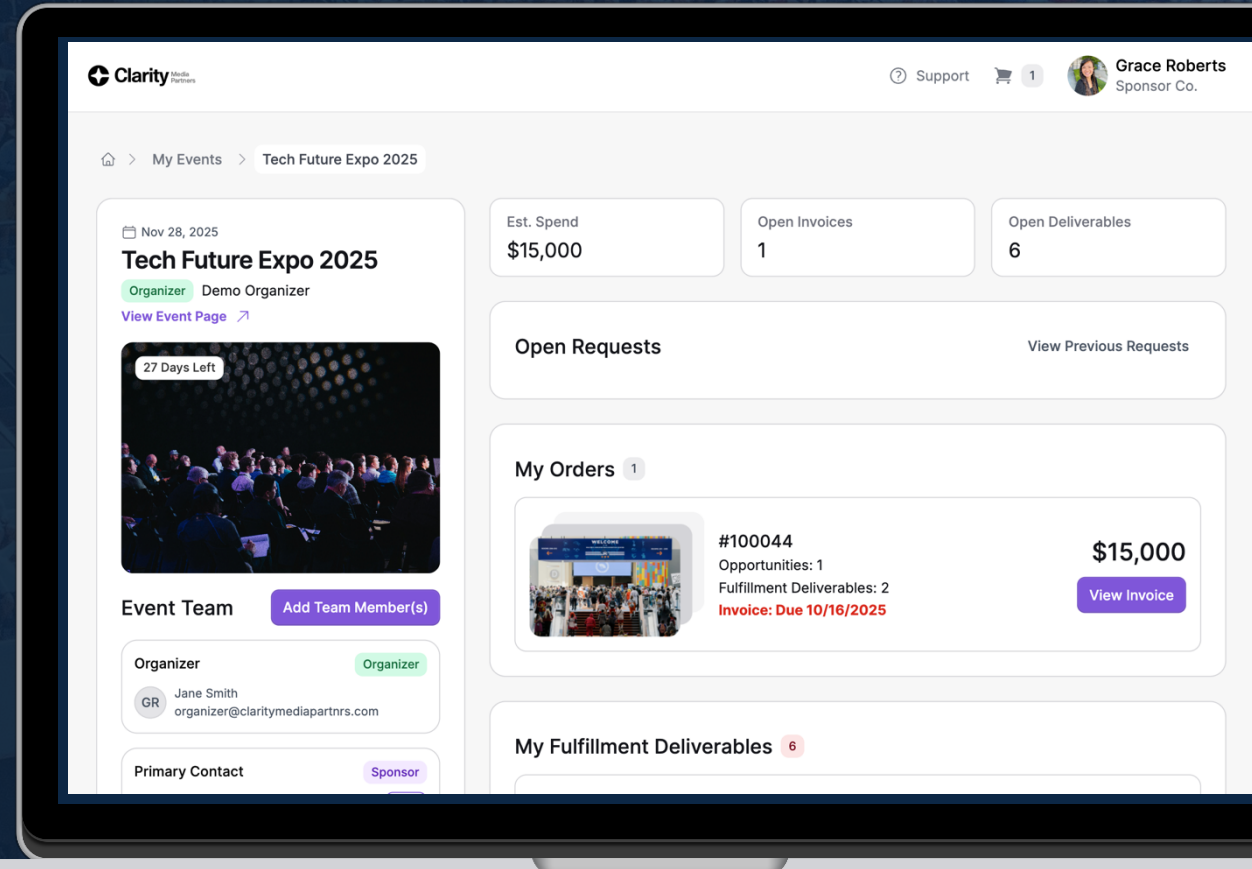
Clarity Media Partners

Support 1 Grace Roberts Sponsor Co.

My Events > Tech Future Expo 2025

Nov 28, 2025

Tech Future Expo 2025

Organizer Demo Organizer

View Event Page

27 Days Left

Event Team

Add Team Member(s)

Organizer Organizer

GR Jane Smith organizer@claritymediapartnrs.com

Primary Contact Sponsor

Est. Spend $15,000

Open Invoices 1

Open Deliverables 6

Open Requests

View Previous Requests

My Orders 1

WELCOME

#100044

Opportunities: 1

Fulfillment Deliverables: 2

Invoice: Due 10/16/2025

$15,000

View Invoice

My Fulfillment Deliverables 6